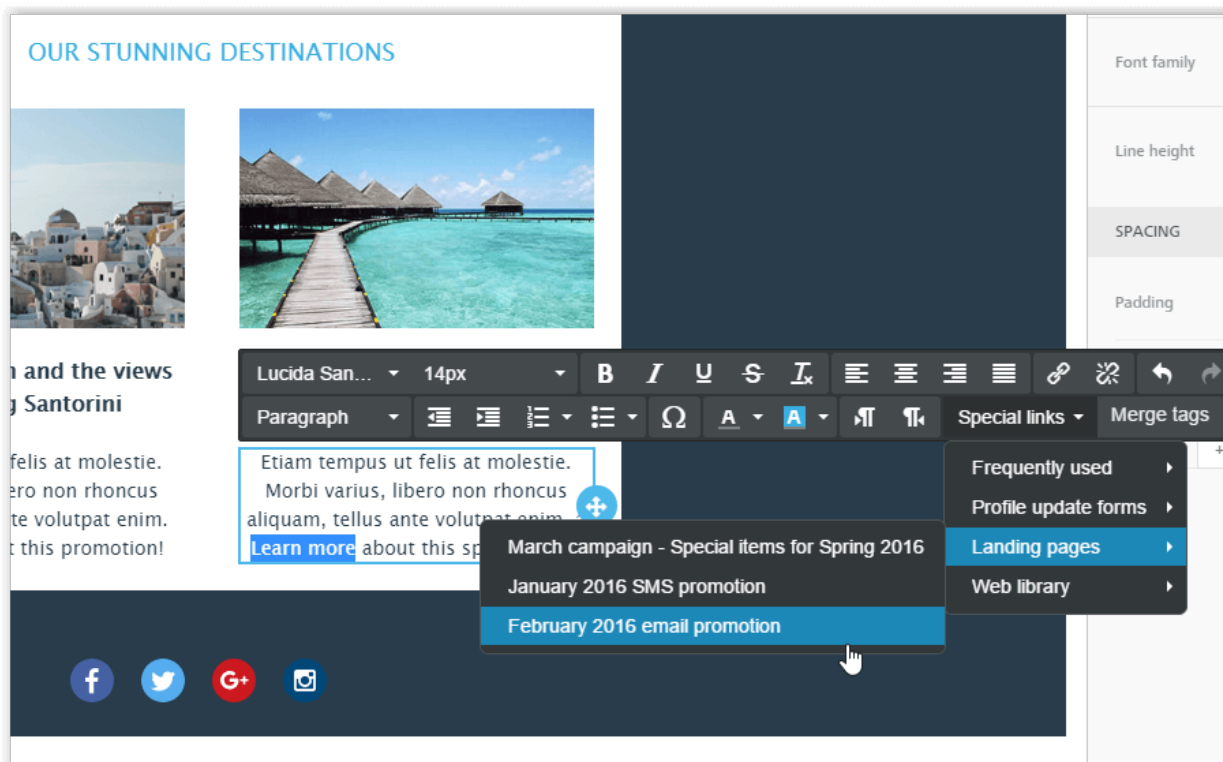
OUR STUNNING DESTINATIONS

n and the views
g Santorini

felis at molestie.
ero non rhoncus
te volutpat enim.
t this promotion!

Etiam tempus ut felis at molestie. Morbi varius, libero non rhoncus aliquam, tellus ante volutpat enim. Learn more about this sp

Lucida San... 14px B I U S $T_x$

Paragraph Ω A A Special links Merge tags

Frequently used
Profile update forms
Landing pages
Web library

March campaign - Special items for Spring 2016
January 2016 SMS promotion
February 2016 email promotion

Font family
Line height
SPACING
Padding